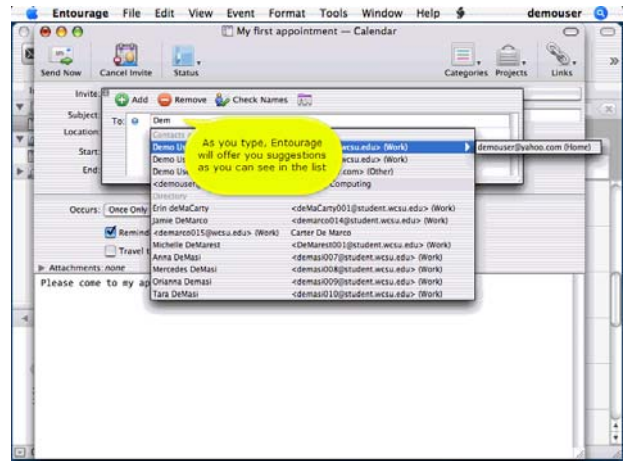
Entourage File Edit View Event Format Tools Window Help demouser

My first appointment — Calendar

Send Now Cancel Invite Status Categories Projects Links

Invite

Subject

Location

Start

End

Add Remove Check Names

To: Dem

Contacts

Demo U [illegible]wcsu.edu> (Work) demouser@yahoo.com (Home)

Demo U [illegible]wcsu.edu> (Work)

Demo U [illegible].com> (Other)

<demouser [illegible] Computing

As you type, Entourage will offer you suggestions as you can see in the list

Directory

Erin deMaCarty <deMaCarty001@student.wcsu.edu> (Work)

Jamie DeMarco <demarco014@student.wcsu.edu> (Work)

<demarco015@wcsu.edu> (Work) Carter De Marco

Michelle DeMarest <DeMarest001@student.wcsu.edu> (Work)

Anna DeMasi <demasi007@student.wcsu.edu> (Work)

Mercedes DeMasi <demasi008@student.wcsu.edu> (Work)

Orianna Demasi <demasi009@student.wcsu.edu> (Work)

Tara DeMasi <demasi010@student.wcsu.edu> (Work)

Occurs: Once Only

Remind

Travel t

Attachments: none

Please come to my ap